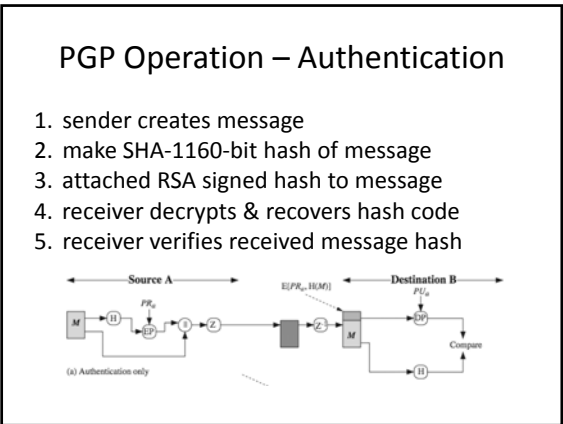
PGP Operation – Authentication

1. sender creates message
2. make SHA-1160-bit hash of message
3. attached RSA signed hash to message
4. receiver decrypts & recovers hash code
5. receiver verifies received message hash

Source A

Destination B

$PR_a$

$E[PR_a, H(M)]$

$PU_a$

M

H

EP

∥

Z

$Z^{-1}$

M

DP

Compare

H

(a) Authentication only